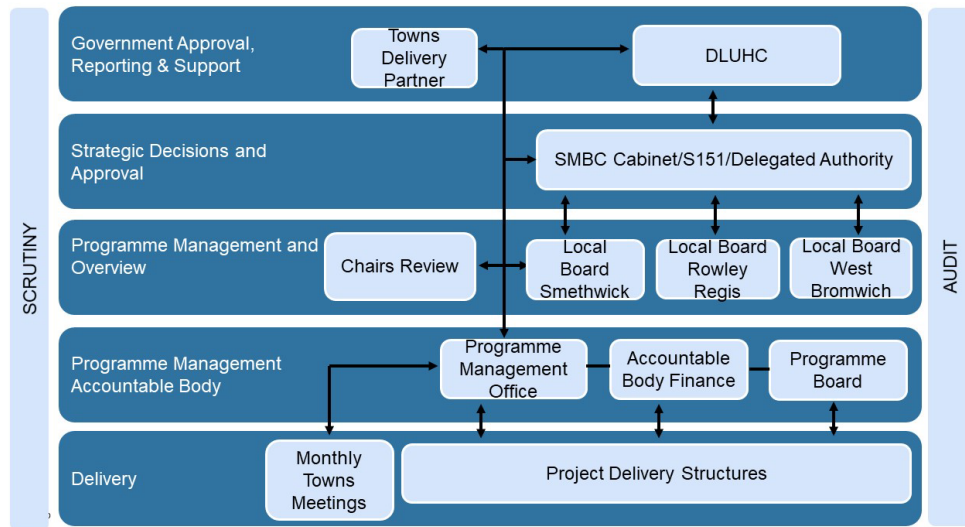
SCRUTINY

Government Approval, Reporting & Support

Towns Delivery Partner

DLUHC

Strategic Decisions and Approval

SMBC Cabinet/S151/Delegated Authority

Programme Management and Overview

Chairs Review

Local Board Smethwick

Local Board Rowley Regis

Local Board West Bromwich

Programme Management Accountable Body

Programme Management Office

Accountable Body Finance

Programme Board

Delivery

Monthly Towns Meetings

Project Delivery Structures

AUDIT